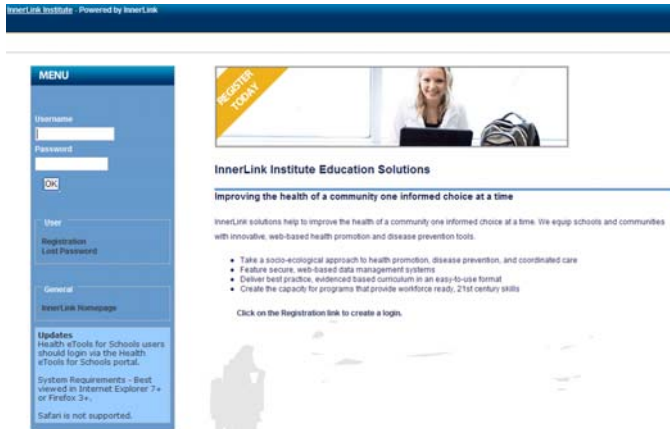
InnerLink Institute - Powered by InnerLink

MENU

Username

Password

OK

User

Registration
Lost Password

General

InnerLink Homepage

Updates
Health eTools for Schools users should login via the Health eTools for Schools portal.

System Requirements - Best viewed in Internet Explorer 7+ or Firefox 3+.

Safari is not supported.

REGISTER TODAY

InnerLink Institute Education Solutions

Improving the health of a community one informed choice at a time

InnerLink solutions help to improve the health of a community one informed choice at a time. We equip schools and communities with innovative, web-based health promotion and disease prevention tools.

- Take a socio-ecological approach to health promotion, disease prevention, and coordinated care
- Feature secure, web-based data management systems
- Deliver best practice, evidenced based curriculum in an easy-to-use format
- Create the capacity for programs that provide workforce ready, 21st century skills

Click on the Registration link to create a login.